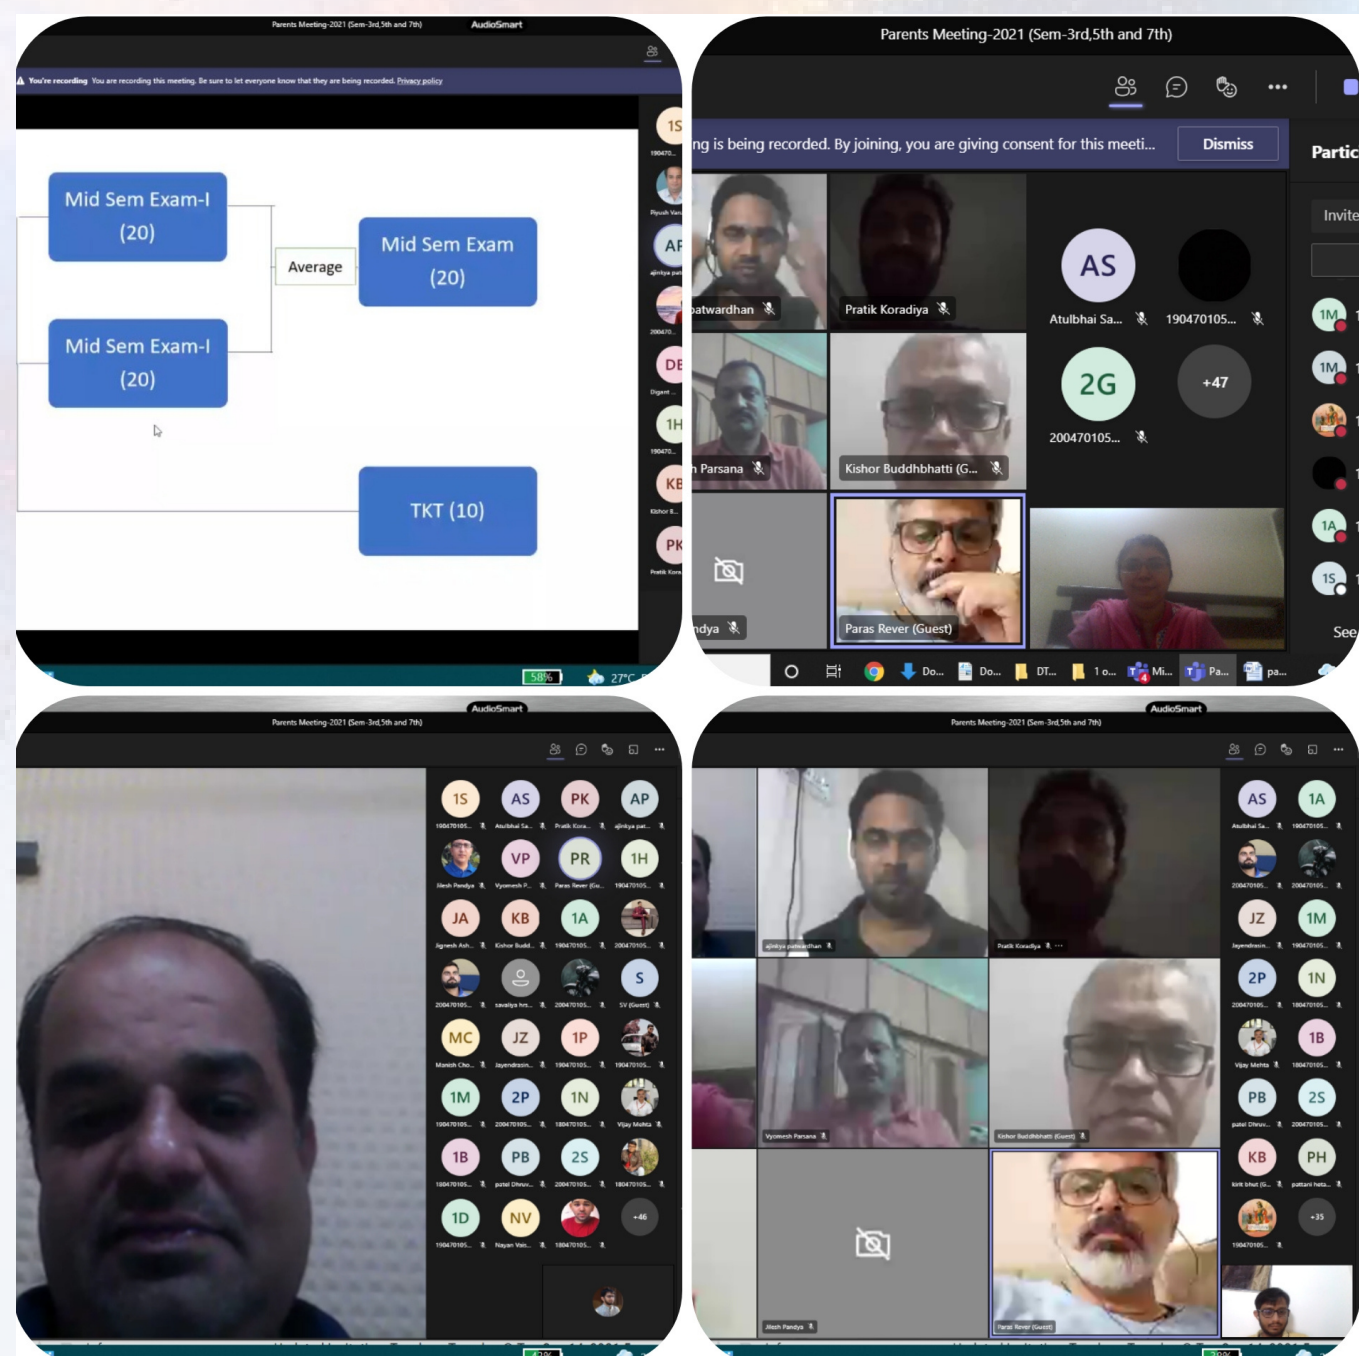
Parents Meeting-2021 (Sem-3rd,5th and 7th)

AudioSmart

You're recording You are recording this meeting. Be sure to let everyone know that they are being recorded. Privacy policy

Mid Sem Exam-I (20)

Mid Sem Exam-I (20)

Average

Mid Sem Exam (20)

TKT (10)

1S
AP
DE
1H
KB
PK

58%
27°C

Parents Meeting-2021 (Sem-3rd,5th and 7th)

ng is being recorded. By joining, you are giving consent for this meeti...

Dismiss

Partic

Invite

patwardhan

Pratik Koradiya

AS
Atulbhai Sa...

190470105...

2G
200470105...

+47

Parsana

Kishor Buddhbhatti (G...

ndya

Paras Rever (Guest)

See

Do...
Do...
DT...
1 o...
Mi...
Pa...
pa...

AudioSmart

Parents Meeting-2021 (Sem-3rd,5th and 7th)

1S
AS
PK
AP
VP
PR
1H
JA
KB
1A
S
MC
JZ
1P
1M
2P
1N
1B
PB
2S
1D
NV
+46

AudioSmart

Parents Meeting-2021 (Sem-3rd,5th and 7th)

AS
1A
JZ
1M
2P
1N
1B
PB
2S
KB
PH
+35

Pratik Koradiya
Kishor Buddhbhatti (Guest)
Paras Rever (Guest)